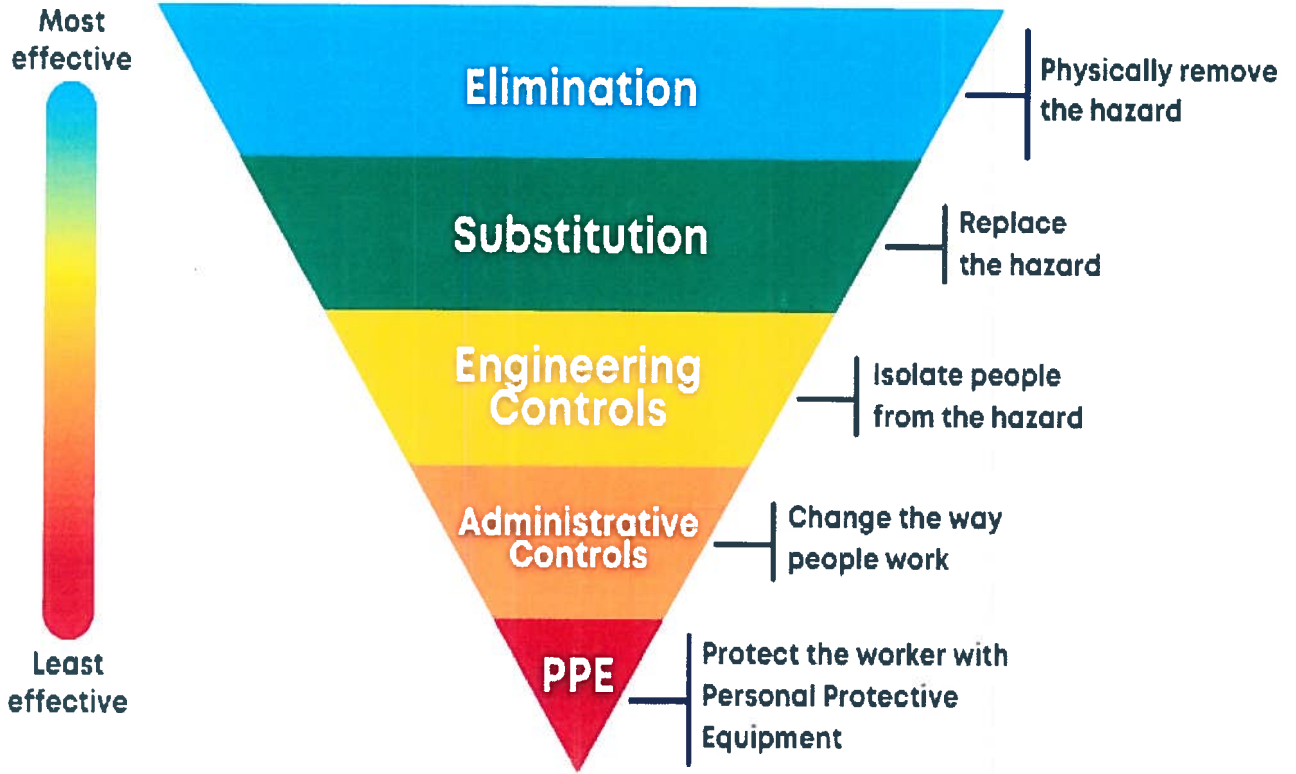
Most effective

Least effective

Elimination

Physically remove the hazard

Substitution

Replace the hazard

Engineering Controls

Isolate people from the hazard

Administrative Controls

Change the way people work

PPE

Protect the worker with Personal Protective Equipment